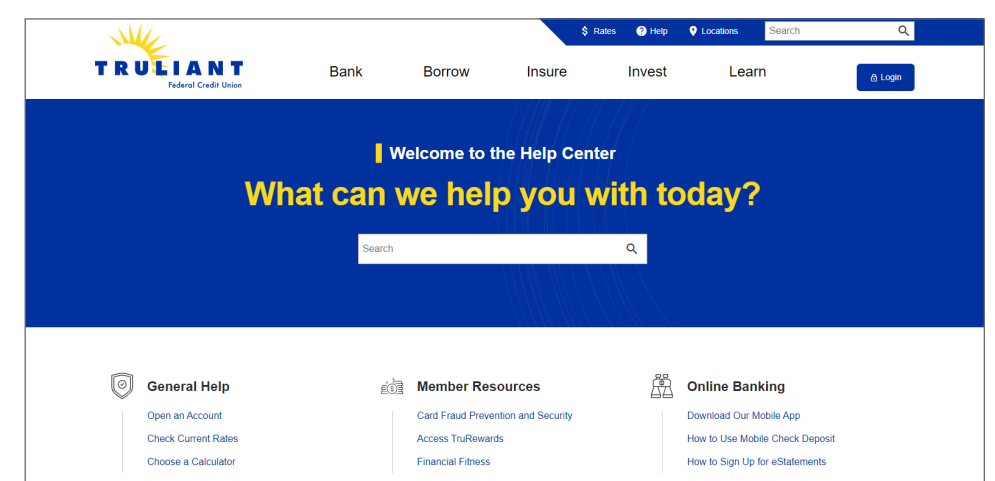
$ Rates ? Help Locations Search

TRULIANT
Federal Credit Union

Bank Borrow Insure Invest Learn

Login

Welcome to the Help Center

What can we help you with today?

Search

General Help

Open an Account

Check Current Rates

Choose a Calculator

Member Resources

Card Fraud Prevention and Security

Access TruRewards

Financial Fitness

Online Banking

Download Our Mobile App

How to Use Mobile Check Deposit

How to Sign Up for eStatements